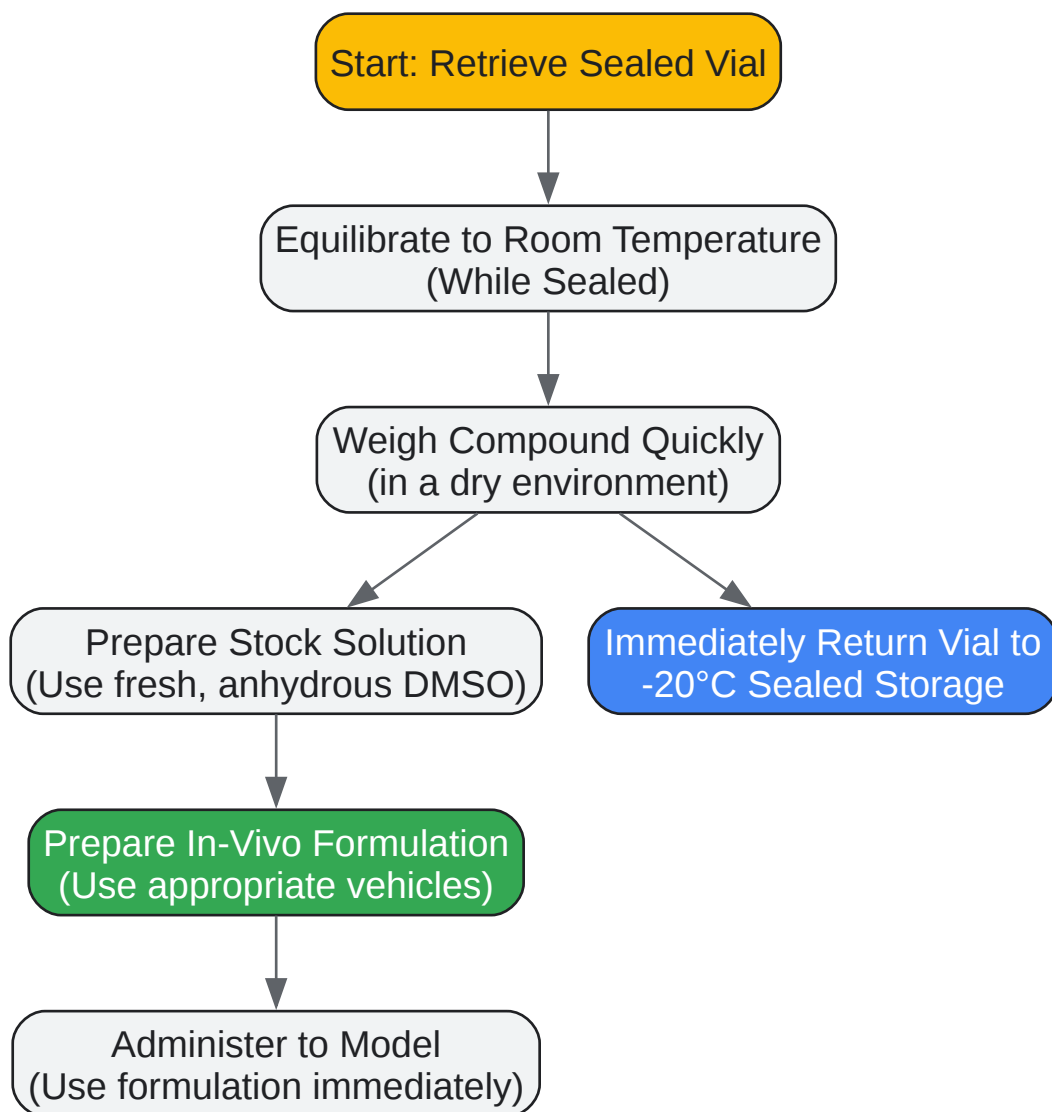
Start: Retrieve Sealed Vial

Equilibrate to Room Temperature
(While Sealed)

Weigh Compound Quickly
(in a dry environment)

Prepare Stock Solution
(Use fresh, anhydrous DMSO)

Immediately Return Vial to
-20°C Sealed Storage

Prepare In-Vivo Formulation
(Use appropriate vehicles)

Administer to Model
(Use formulation immediately)